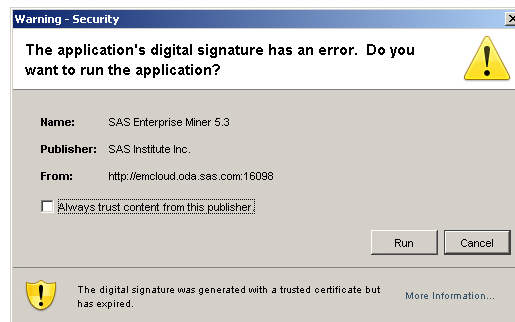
Warning - Security

The application's digital signature has an error. Do you want to run the application?

Name: SAS Enterprise Miner 5.3

Publisher: SAS Institute Inc.

From: http://emcloud.oda.sas.com:16098

Always trust content from this publisher.

Run

Cancel

The digital signature was generated with a trusted certificate but has expired.

More Information...